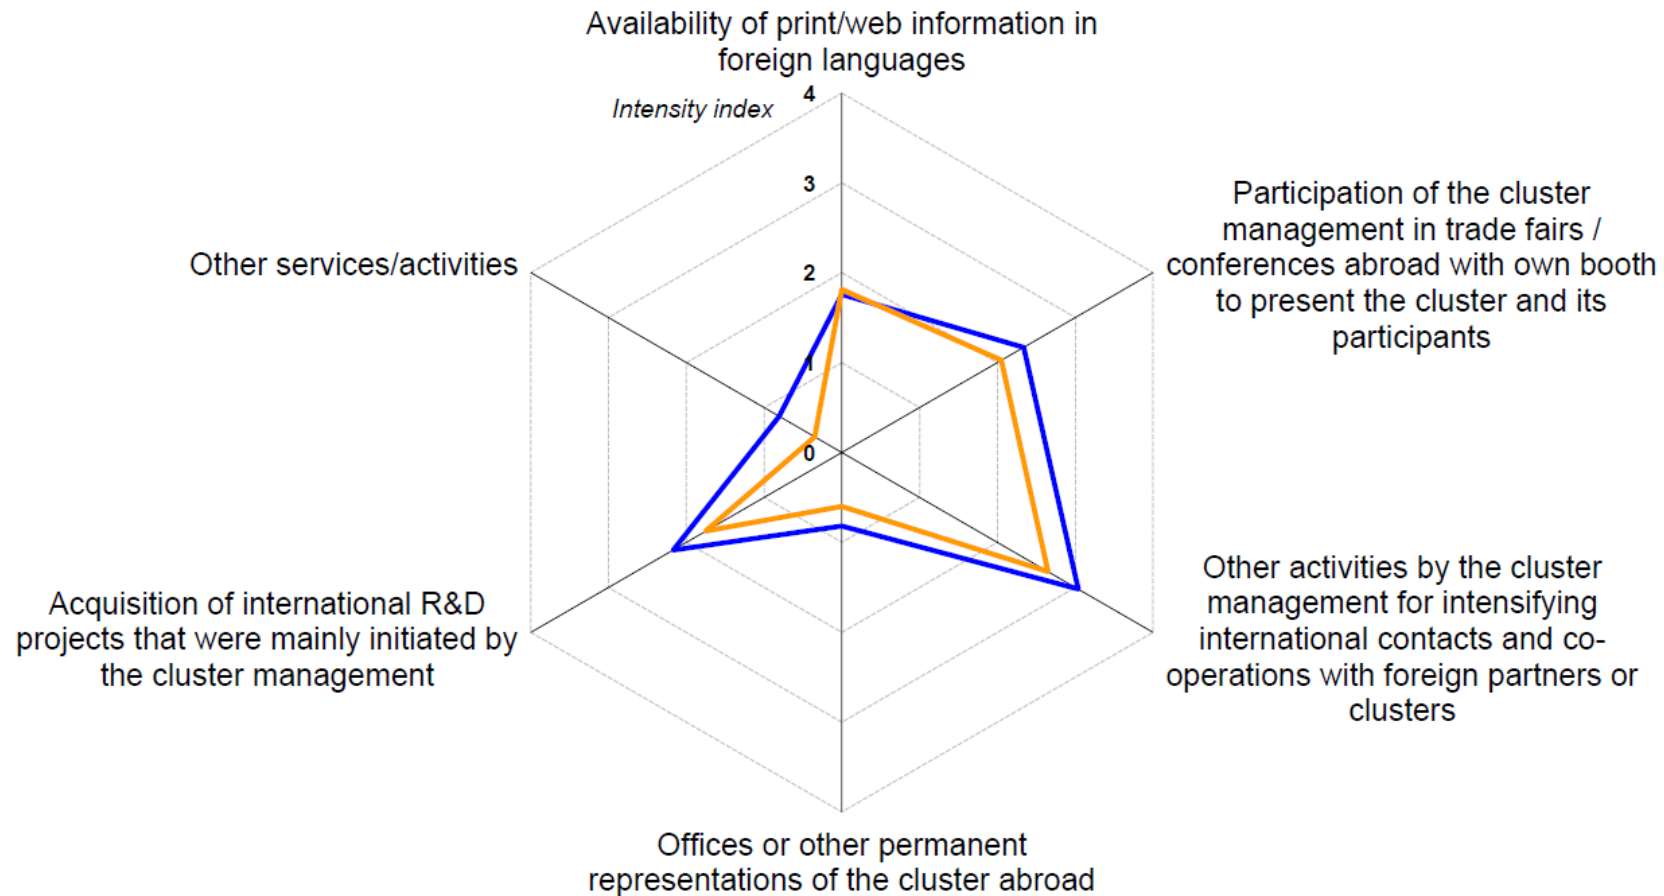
Availability of print/web information in foreign languages

Intensity index

4

3

2

1

0

Participation of the cluster management in trade fairs / conferences abroad with own booth to present the cluster and its participants

Other activities by the cluster management for intensifying international contacts and co-operations with foreign partners or clusters

Offices or other permanent representations of the cluster abroad

Acquisition of international R&D projects that were mainly initiated by the cluster management

Other services/activities